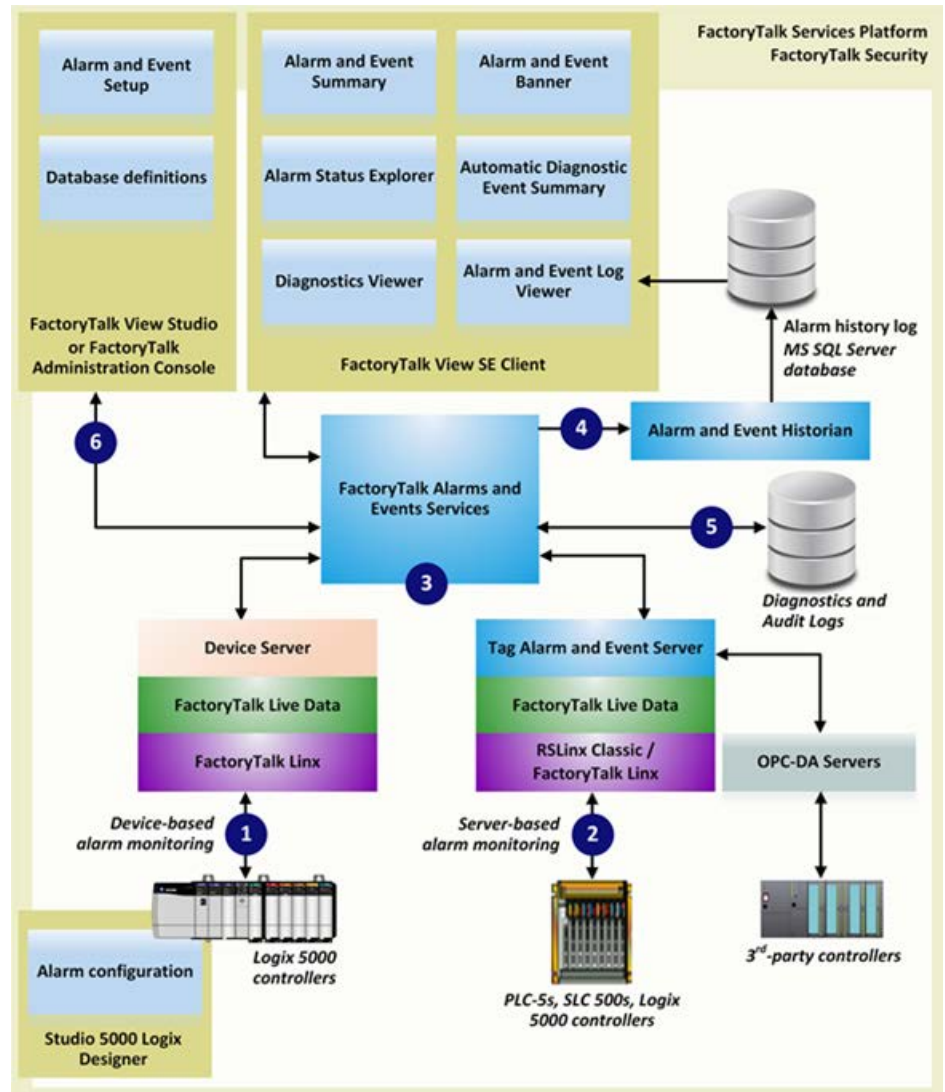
FactoryTalk Services Platform
FactoryTalk Security

Alarm and Event Setup

Database definitions

FactoryTalk View Studio or FactoryTalk Administration Console

Alarm and Event Summary

Alarm and Event Banner

Alarm Status Explorer

Automatic Diagnostic Event Summary

Diagnostics Viewer

Alarm and Event Log Viewer

FactoryTalk View SE Client

Alarm history log
*MS SQL Server database*

6

FactoryTalk Alarms and Events Services

3

4

Alarm and Event Historian

5

*Diagnostics and Audit Logs*

Device Server

FactoryTalk Live Data

FactoryTalk Linx

Tag Alarm and Event Server

FactoryTalk Live Data

RSLinx Classic / FactoryTalk Linx

OPC-DA Servers

*Device-based alarm monitoring*

1

*Server-based alarm monitoring*

2

*Logix 5000 controllers*

*PLC-5s, SLC 500s, Logix 5000 controllers*

*3rd-party controllers*

Alarm configuration

Studio 5000 Logix Designer